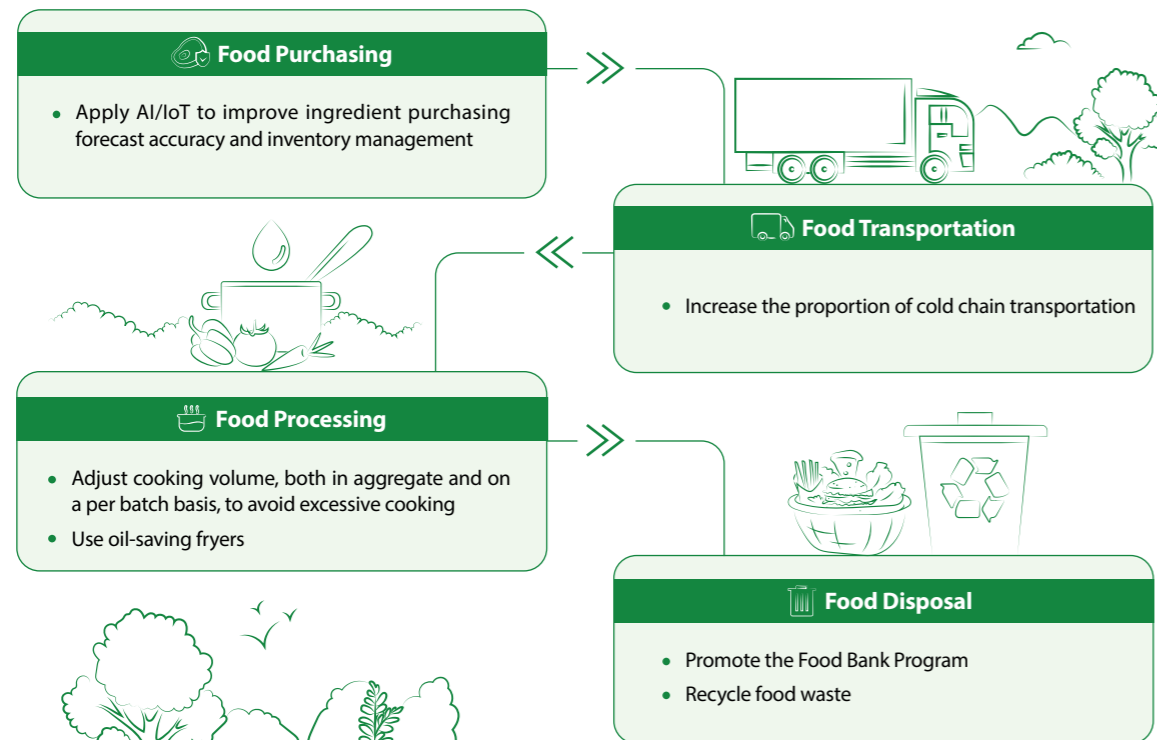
Food Purchasing

• Apply AI/IoT to improve ingredient purchasing forecast accuracy and inventory management

Food Transportation

• Increase the proportion of cold chain transportation

Food Processing

• Adjust cooking volume, both in aggregate and on a per batch basis, to avoid excessive cooking
• Use oil-saving fryers

Food Disposal

• Promote the Food Bank Program
• Recycle food waste